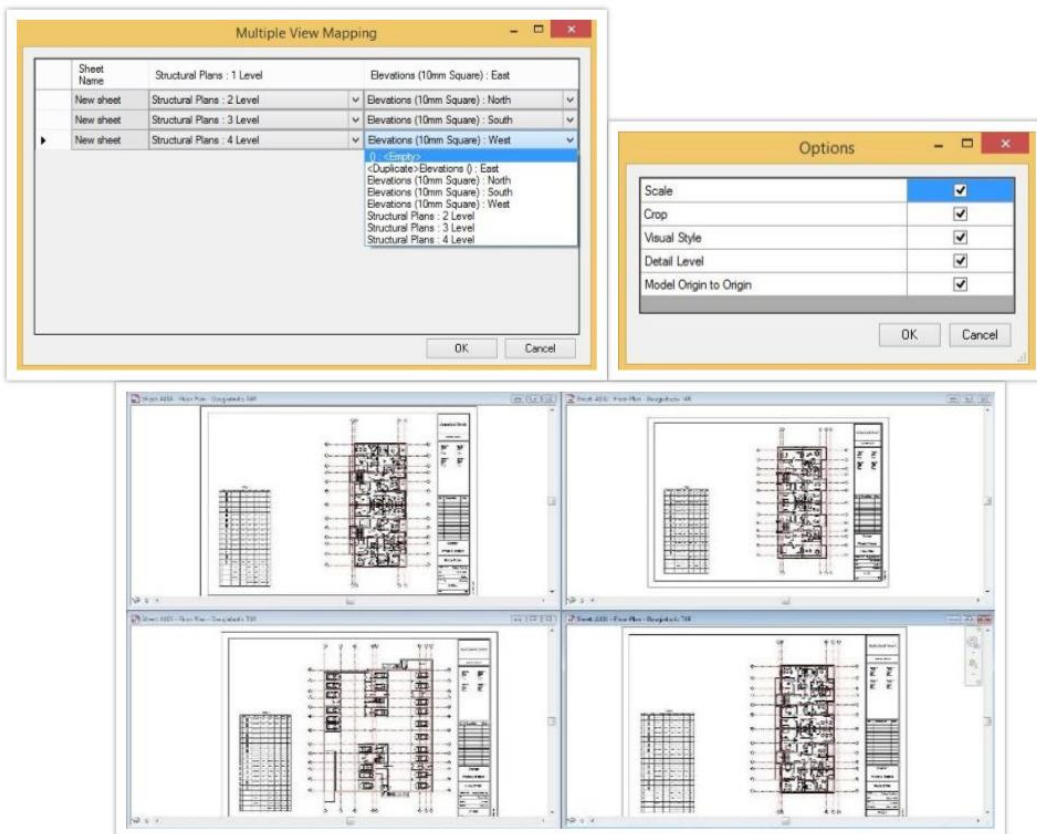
Multiple View Mapping

| Sheet Name | Structural Plans : 1 Level | Elevations (10mm Square) : East |
|---|---|---|
| New sheet | Structural Plans : 2 Level | Elevations (10mm Square) : North |
| New sheet | Structural Plans : 3 Level | Elevations (10mm Square) : South |
| New sheet | Structural Plans : 4 Level | Elevations (10mm Square) : West |

0 : <Empty>
<Duplicate>Elevations () : East
Elevations (10mm Square) : North
Elevations (10mm Square) : South
Elevations (10mm Square) : West
Structural Plans : 2 Level
Structural Plans : 3 Level
Structural Plans : 4 Level

OK Cancel

Options

| Scale | ✓ |
|---|---|
| Crop | ✓ |
| Visual Style | ✓ |
| Detail Level | ✓ |
| Model Origin to Origin | ✓ |

OK Cancel

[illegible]